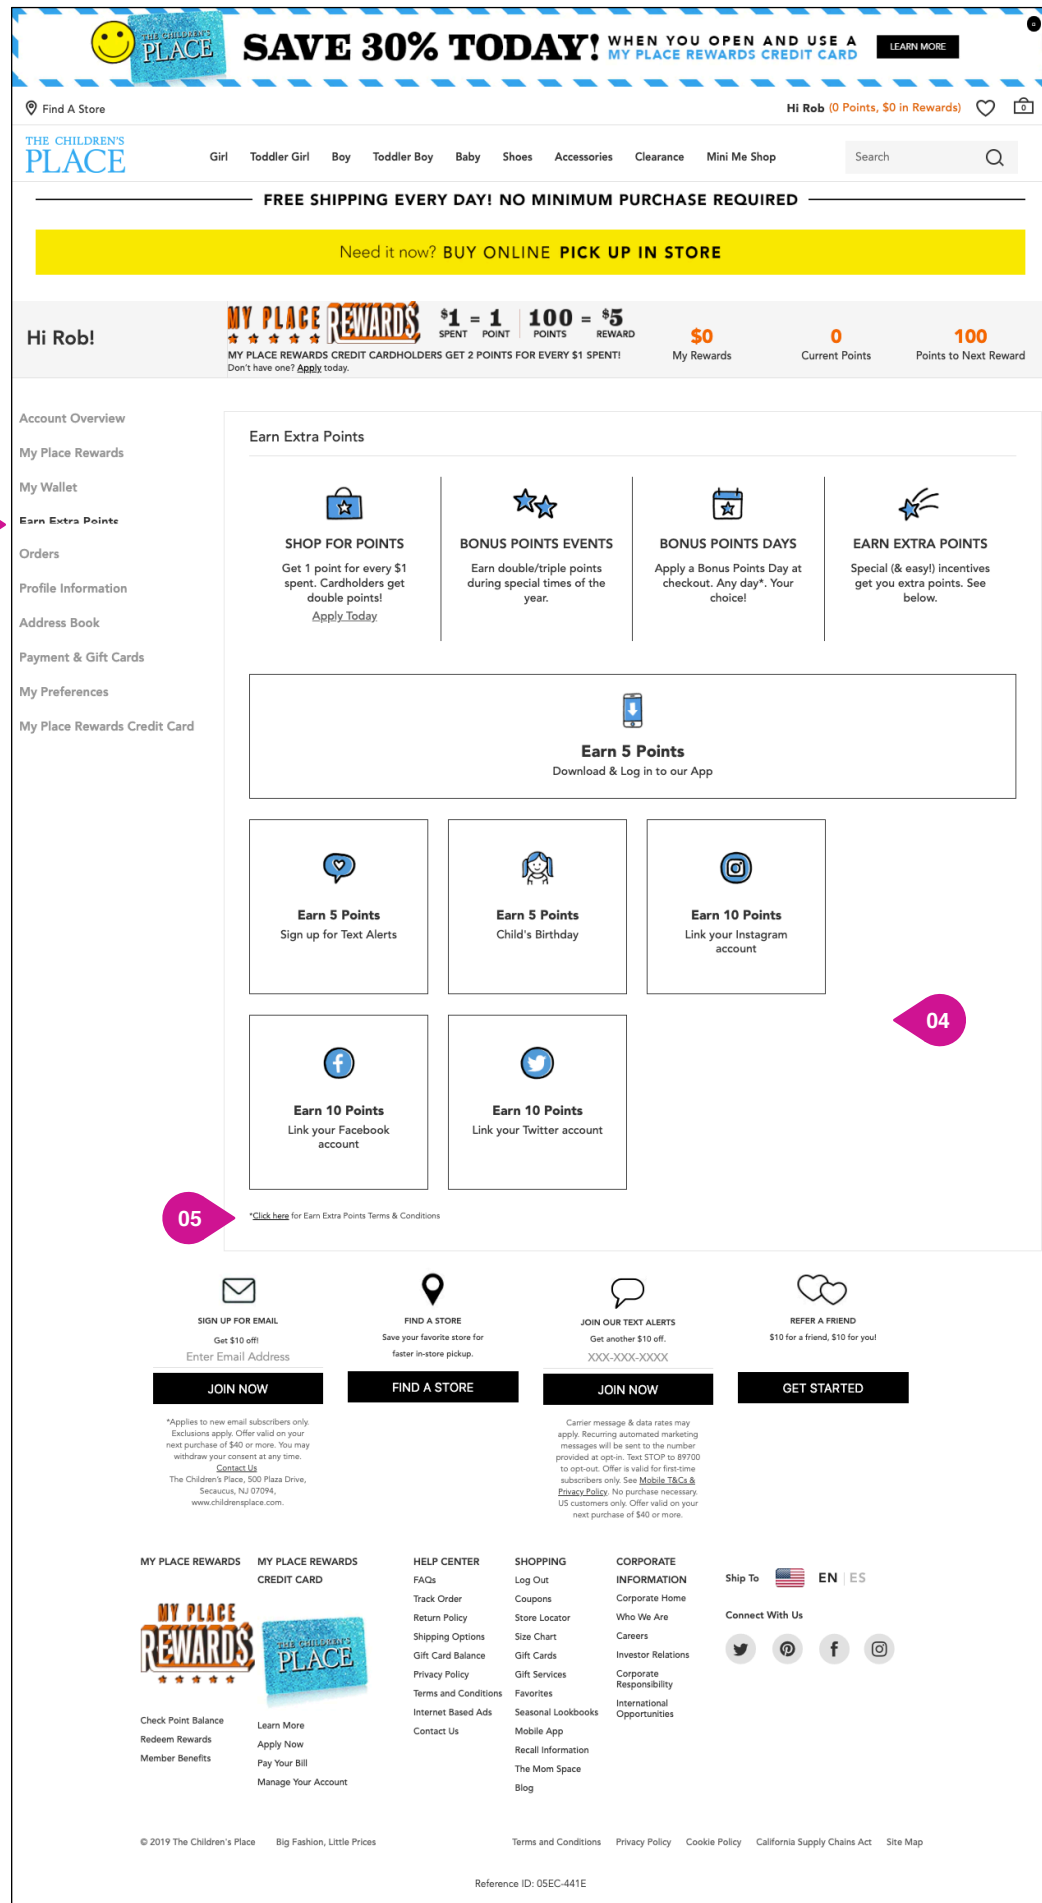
THE CHILDREN'S PLACE SAVE 30% TODAY! WHEN YOU OPEN AND USE A MY PLACE REWARDS CREDIT CARD LEARN MORE

Find A Store
Hi Rob (0 Points, $0 in Rewards)

THE CHILDREN'S PLACE
Girl Toddler Girl Boy Toddler Boy Baby Shoes Accessories Clearance Mini Me Shop Search

FREE SHIPPING EVERY DAY! NO MINIMUM PURCHASE REQUIRED

Need it now? BUY ONLINE PICK UP IN STORE

Hi Rob!
MY PLACE REWARDS $1 SPENT = 1 POINT 100 POINTS = $5 REWARD
MY PLACE REWARDS CREDIT CARDHOLDERS GET 2 POINTS FOR EVERY $1 SPENT!
Don't have one? Apply today.
$0 My Rewards
0 Current Points
100 Points to Next Reward

Account Overview
My Place Rewards
My Wallet
Earn Extra Points
Orders
Profile Information
Address Book
Payment & Gift Cards
My Preferences
My Place Rewards Credit Card

Earn Extra Points

SHOP FOR POINTS
Get 1 point for every $1 spent. Cardholders get double points!
Apply Today

BONUS POINTS EVENTS
Earn double/triple points during special times of the year.

BONUS POINTS DAYS
Apply a Bonus Points Day at checkout. Any day*. Your choice!

EARN EXTRA POINTS
Special (& easy!) incentives get you extra points. See below.

Earn 5 Points
Download & Log in to our App

Earn 5 Points
Sign up for Text Alerts

Earn 5 Points
Child's Birthday

Earn 10 Points
Link your Instagram account

04

Earn 10 Points
Link your Facebook account

Earn 10 Points
Link your Twitter account

05

*Click here for Earn Extra Points Terms & Conditions

SIGN UP FOR EMAIL
Get $10 off!
Enter Email Address
JOIN NOW
*Applies to new email subscribers only. Exclusions apply. Offer valid on your next purchase of $40 or more. You may withdraw your consent at any time. Contact Us
The Children's Place, 500 Plaza Drive, Secaucus, NJ 07094, www.childrensplace.com.

FIND A STORE
Save your favorite store for faster in-store pickup.
FIND A STORE

JOIN OUR TEXT ALERTS
Get another $10 off.
XXX-XXX-XXXX
JOIN NOW
Carrier message & data rates may apply. Recurring automated marketing messages will be sent to the number provided at opt-in. Text STOP to 89700 to opt-out. Offer is valid for first-time subscribers only. See Mobile T&Cs & Privacy Policy. No purchase necessary. US customers only. Offer valid on your next purchase of $40 or more.

REFER A FRIEND
$10 for a friend, $10 for you!
GET STARTED

MY PLACE REWARDS
Check Point Balance
Redeem Rewards
Member Benefits

MY PLACE REWARDS CREDIT CARD
Learn More
Apply Now
Pay Your Bill
Manage Your Account

HELP CENTER
FAQs
Track Order
Return Policy
Shipping Options
Gift Card Balance
Privacy Policy
Terms and Conditions
Internet Based Ads
Contact Us

SHOPPING
Log Out
Coupons
Store Locator
Size Chart
Gift Cards
Gift Services
Favorites
Seasonal Lookbooks
Mobile App
Recall Information
The Mom Space
Blog

CORPORATE INFORMATION
Corporate Home
Who We Are
Careers
Investor Relations
Corporate Responsibility
International Opportunities

Ship To EN | ES
Connect With Us

© 2019 The Children's Place Big Fashion, Little Prices Terms and Conditions Privacy Policy Cookie Policy California Supply Chains Act Site Map

Reference ID: 05EC-441E